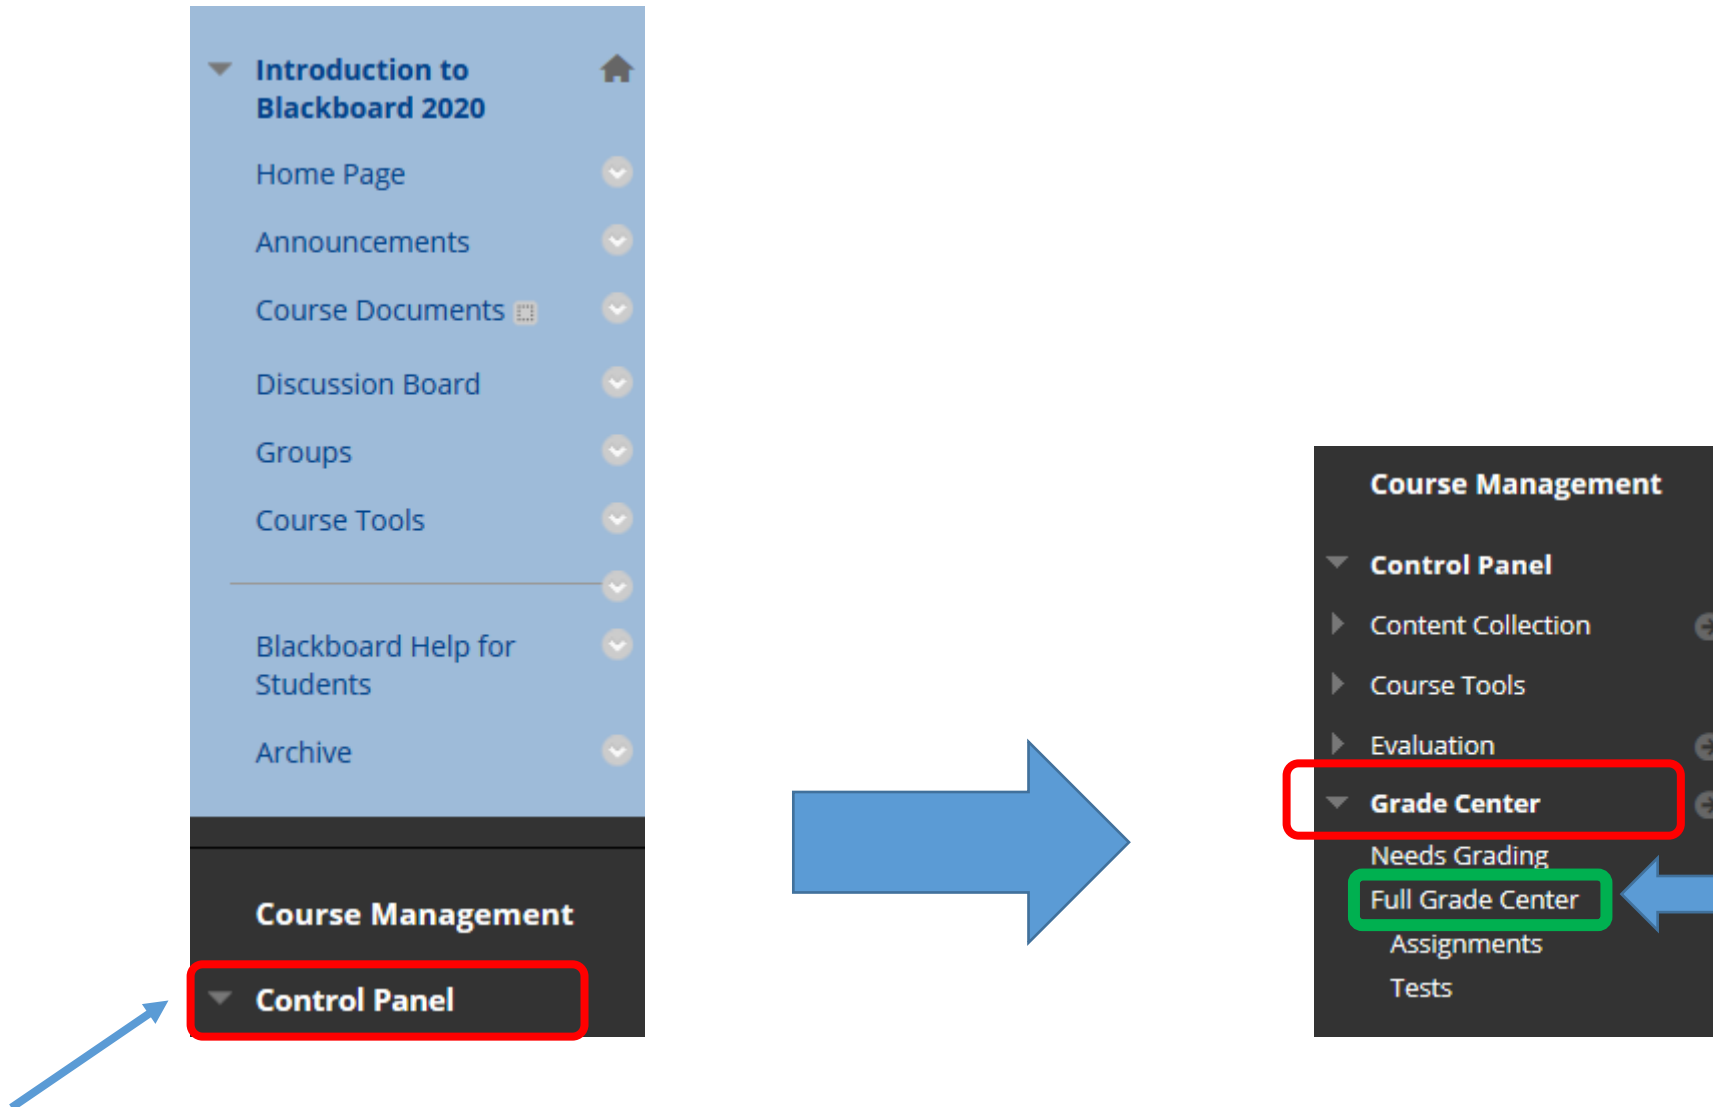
Introduction to Blackboard 2020

Home Page

Announcements

Course Documents

Discussion Board

Groups

Course Tools

Blackboard Help for Students

Archive

Course Management

Control Panel

Course Management

Control Panel

Content Collection

Course Tools

Evaluation

Grade Center

Needs Grading

Full Grade Center

Assignments

Tests